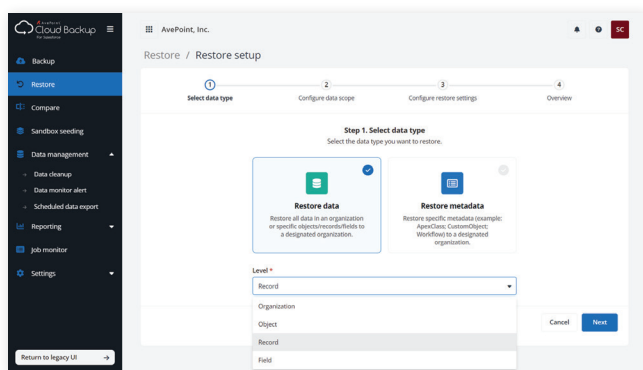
AvePoint Cloud Backup for Salesforce

AvePoint, Inc.

SC

Backup
Restore
Compare
Sandbox seeding
Data management
Data cleanup
Data monitor alert
Scheduled data export
Reporting
Job monitor
Settings

Return to legacy UI

Restore / Restore setup

1 Select data type
2 Configure data scope
3 Configure restore settings
4 Overview

Step 1. Select data type
Select the data type you want to restore.

Restore data
Restore all data in an organization or specific objects/records/fields to a designated organization.

Restore metadata
Restore specific metadata (example: ApexClass; CustomObject; Workflow) to a designated organization.

Level *
Record

Organization
Object
Record
Field

Cancel
Next